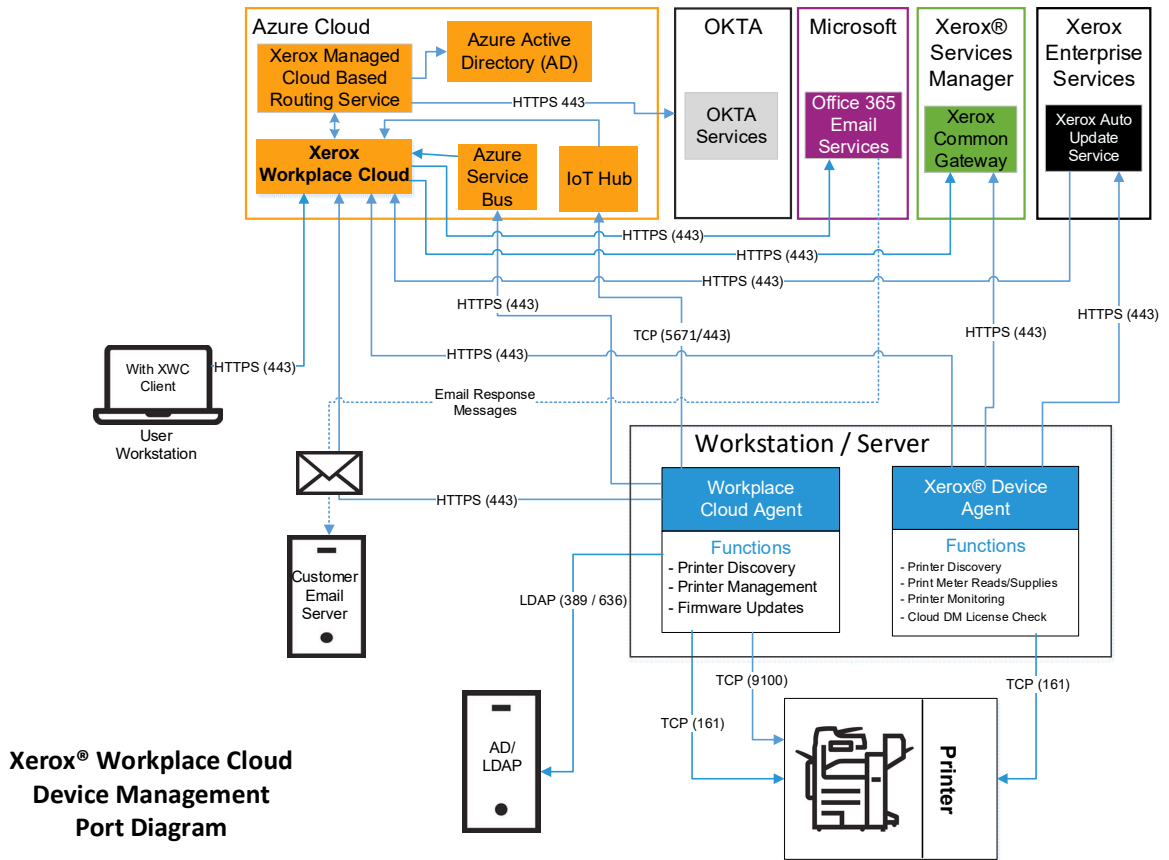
Azure Cloud

Xerox Managed Cloud Based Routing Service

Azure Active Directory (AD)

Xerox Workplace Cloud

Azure Service Bus

IoT Hub

OKTA

OKTA Services

Microsoft

Office 365 Email Services

Xerox® Services Manager

Xerox Common Gateway

Xerox Enterprise Services

Xerox Auto Update Service

HTTPS 443

HTTPS (443)

HTTPS (443)

HTTPS (443)

HTTPS (443)

TCP (5671/443)

HTTPS (443)

HTTPS (443)

HTTPS (443)

With XWC Client

HTTPS (443)

User Workstation

Email Response Messages

HTTPS (443)

Customer Email Server

Workstation / Server

Workplace Cloud Agent

Functions
- Printer Discovery
- Printer Management
- Firmware Updates

Xerox® Device Agent

Functions
- Printer Discovery
- Print Meter Reads/Supplies
- Printer Monitoring
- Cloud DM License Check

LDAP (389 / 636)

TCP (9100)

TCP (161)

TCP (161)

AD/ LDAP

Printer

Xerox® Workplace Cloud Device Management Port Diagram